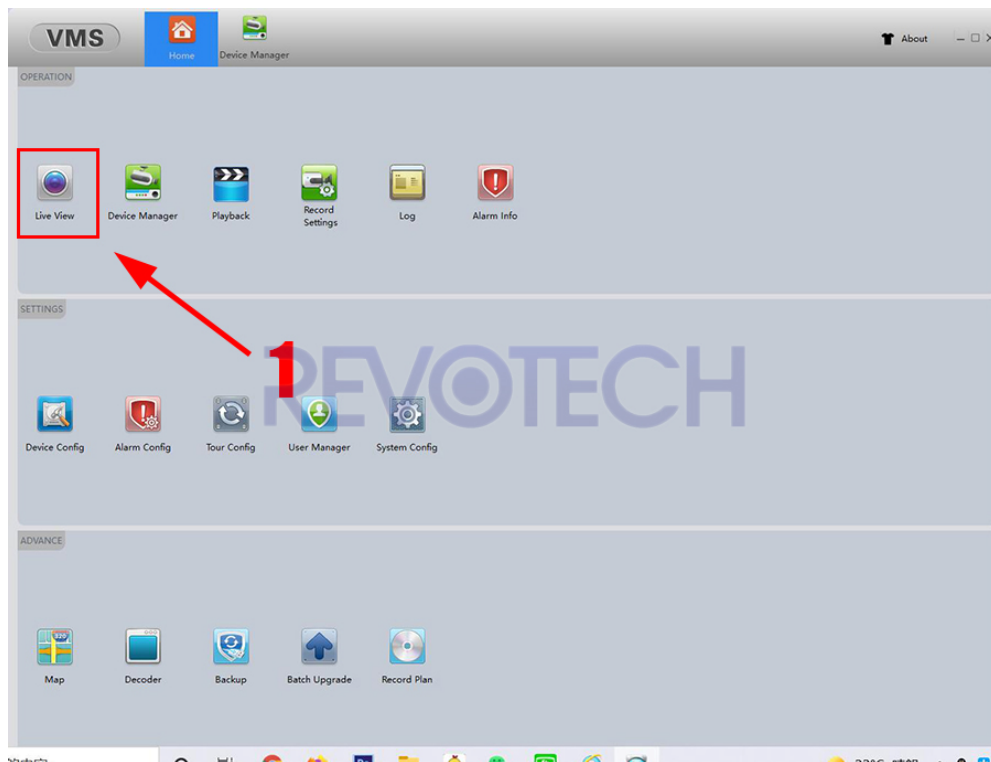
VMS

Home

Device Manager

About

OPERATION

Live View

Device Manager

Playback

Record Settings

Log

Alarm Info

SETTINGS

1

REVOTECH

Device Config

Alarm Config

Tour Config

User Manager

System Config

ADVANCE

Map

Decoder

Backup

Batch Upgrade

Record Plan